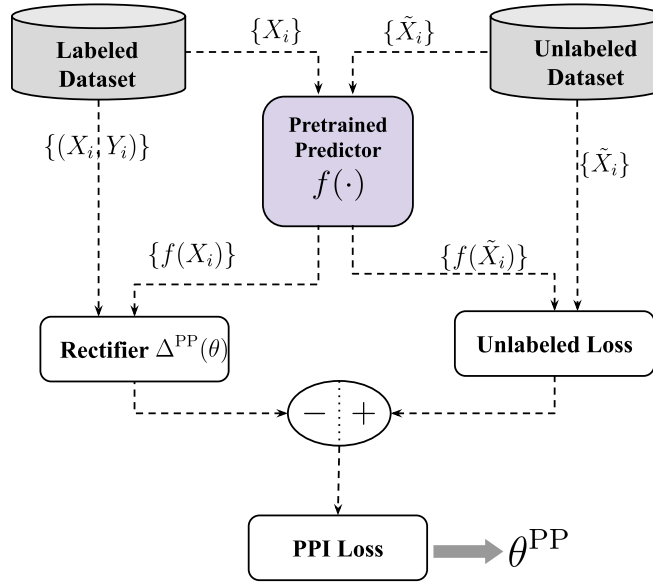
Labeled Dataset

$\{X_i\}$

$\{\tilde{X}_i\}$

Unlabeled Dataset

$\{(X_i, Y_i)\}$

Pretrained Predictor $f(\cdot)$

$\{\tilde{X}_i\}$

$\{f(X_i)\}$

$\{f(\tilde{X}_i)\}$

Rectifier $\Delta^{\mathrm{PP}}(\theta)$

Unlabeled Loss

$-$ $+$

PPI Loss

$\theta^{\mathrm{PP}}$